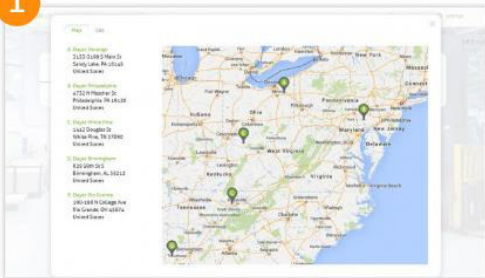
1

Map List

A Dayan Storage
2123-2168 S Main St
Scraey Lake, PA 18145
United States

B Dayan Philadelphia
4732 N Meadow St
Philadelphia, PA 19138
United States

C Dayan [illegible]
1442 Douglas St
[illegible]
United States

D Dayan Birmingham
810 16th St S
Birmingham, AL 35213
United States

E Dayan Rio Grande
190-198 N College Ave
Rio Grande, OH 45674
United States

Ohio
Pennsylvania
Indiana
Illinois
Kentucky
West Virginia
Virginia
Tennessee
North Carolina
Maryland
New Jersey
Delaware
Alabama
Georgia
South Carolina